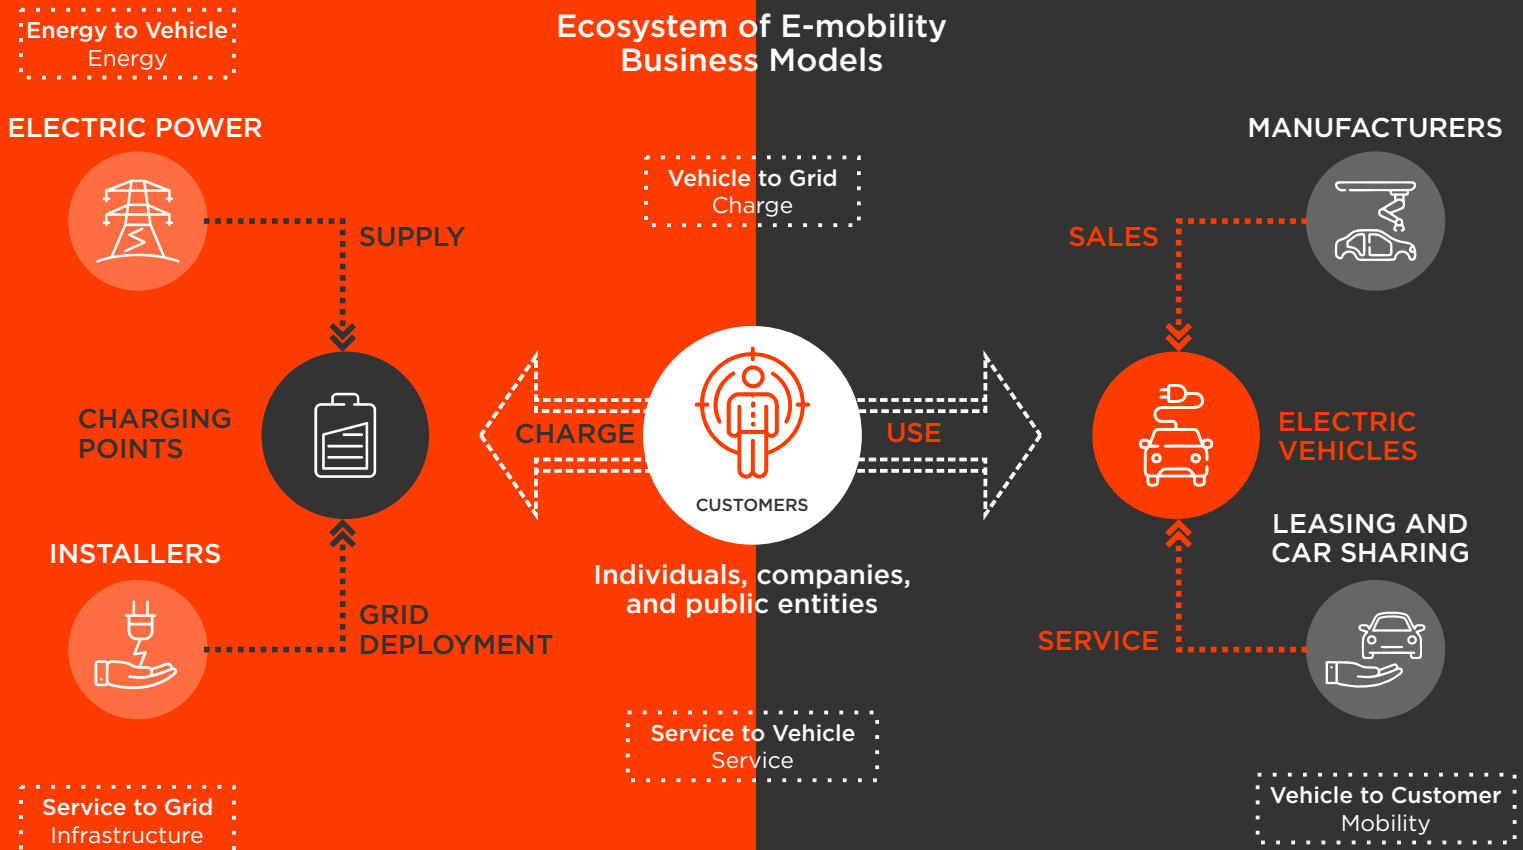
Energy to Vehicle
Energy

Ecosystem of E-mobility Business Models

ELECTRIC POWER

MANUFACTURERS

Vehicle to Grid
Charge

SUPPLY

SALES

CHARGING POINTS

CHARGE

USE

ELECTRIC VEHICLES

CUSTOMERS

LEASING AND CAR SHARING

INSTALLERS

Individuals, companies, and public entities

GRID DEPLOYMENT

SERVICE

Service to Vehicle
Service

Service to Grid
Infrastructure

Vehicle to Customer
Mobility